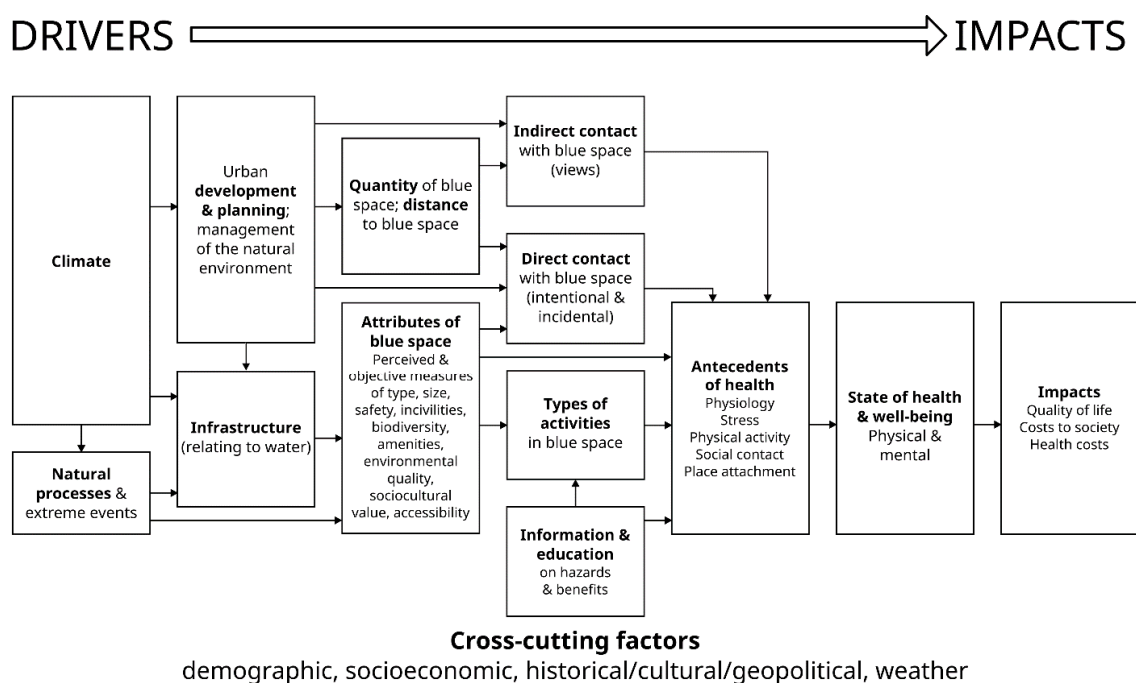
DRIVERS IMPACTS

Climate

Urban development & planning; management of the natural environment

Quantity of blue space; distance to blue space

Indirect contact with blue space (views)

Direct contact with blue space (intentional & incidental)

Attributes of blue space Perceived & objective measures of type, size, safety, incivilities, biodiversity, amenities, environmental quality, sociocultural value, accessibility

Infrastructure (relating to water)

Natural processes & extreme events

Types of activities in blue space

Information & education on hazards & benefits

Antecedents of health Physiology Stress Physical activity Social contact Place attachment

State of health & well-being Physical & mental

Impacts Quality of life Costs to society Health costs

Cross-cutting factors
demographic, socioeconomic, historical/cultural/geopolitical, weather